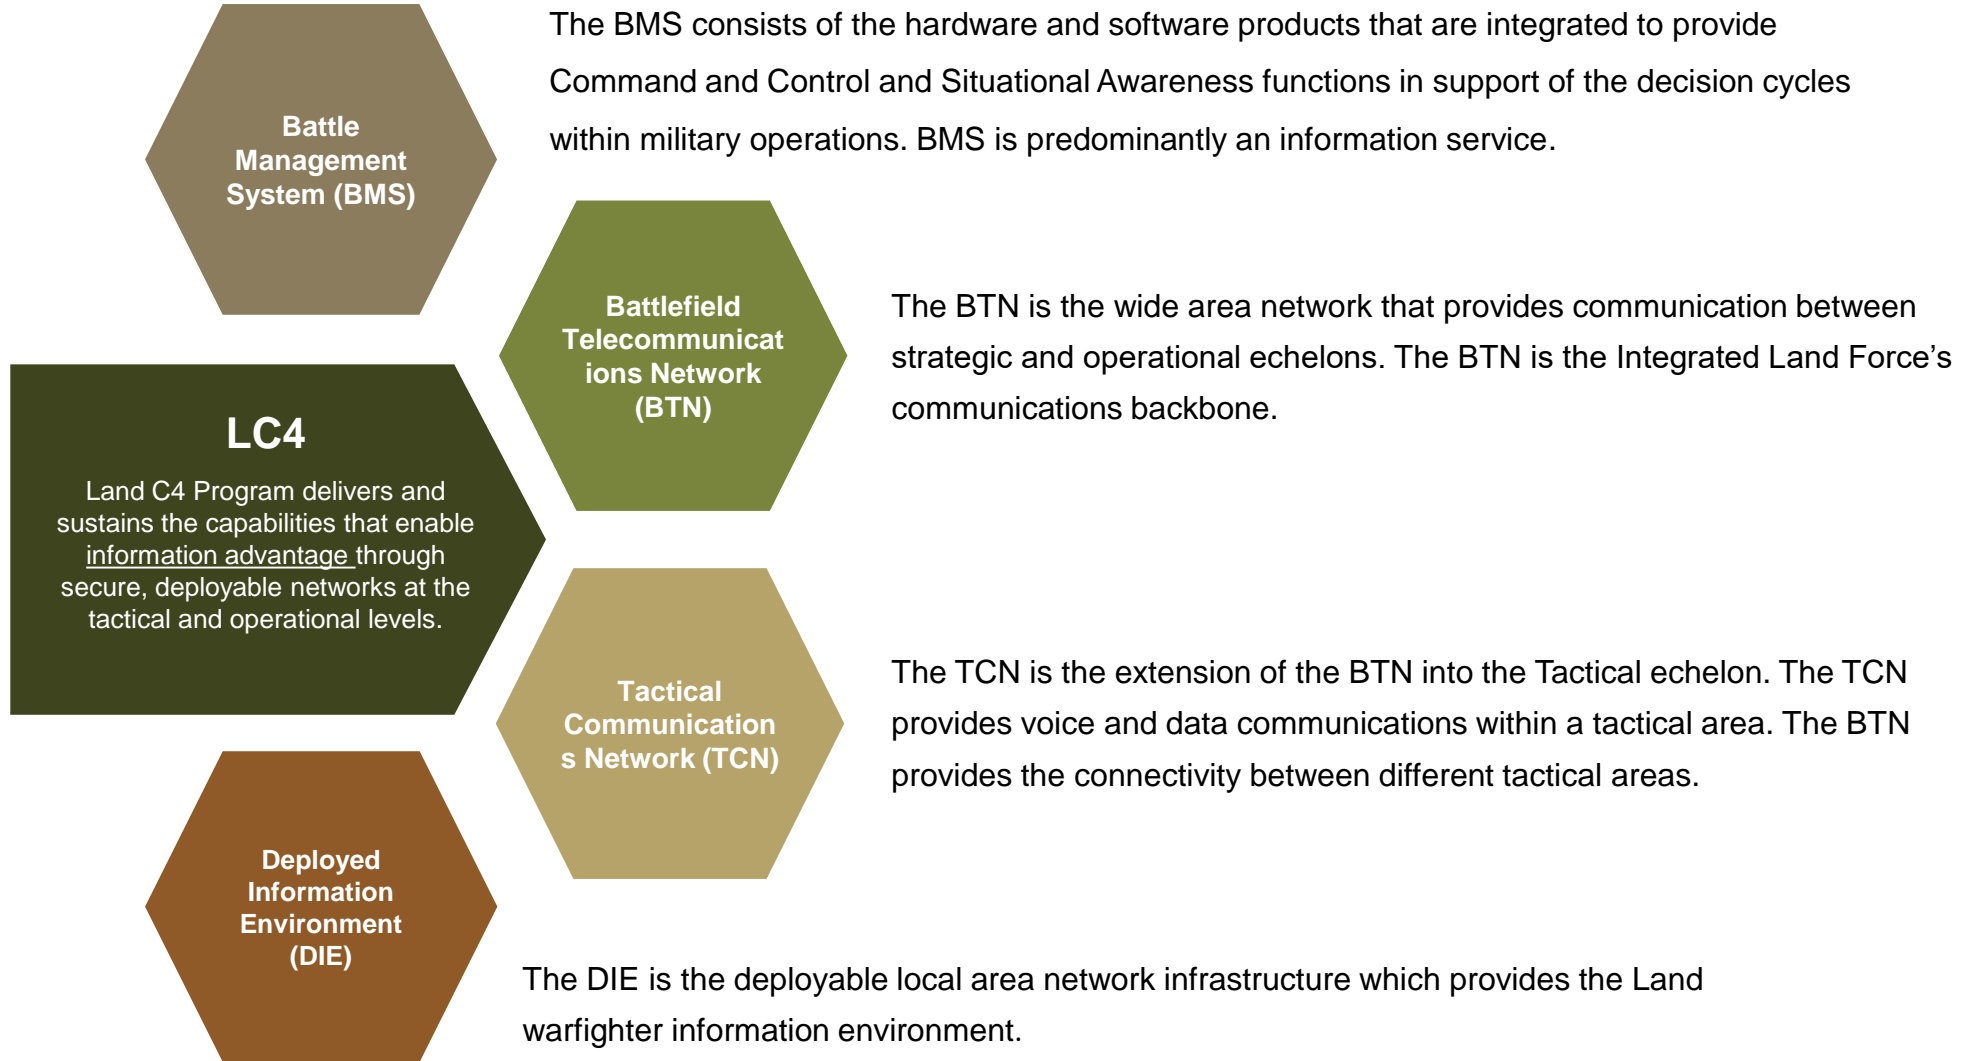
Battle Management System (BMS)

The BMS consists of the hardware and software products that are integrated to provide Command and Control and Situational Awareness functions in support of the decision cycles within military operations. BMS is predominantly an information service.

Battlefield Telecommunicat ions Network (BTN)

The BTN is the wide area network that provides communication between strategic and operational echelons. The BTN is the Integrated Land Force's communications backbone.

LC4

Land C4 Program delivers and sustains the capabilities that enable information advantage through secure, deployable networks at the tactical and operational levels.

Tactical Communication s Network (TCN)

The TCN is the extension of the BTN into the Tactical echelon. The TCN provides voice and data communications within a tactical area. The BTN provides the connectivity between different tactical areas.

Deployed Information Environment (DIE)

The DIE is the deployable local area network infrastructure which provides the Land warfighter information environment.